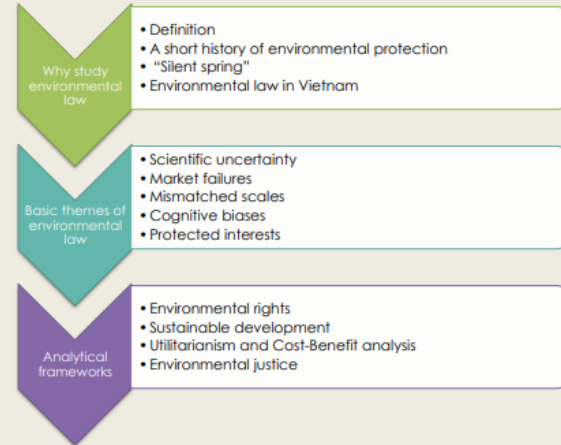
Why study environmental law

• Definition
• A short history of environmental protection
• "Silent spring"
• Environmental law in Vietnam

Basic themes of environmental law

• Scientific uncertainty
• Market failures
• Mismatched scales
• Cognitive biases
• Protected interests

Analytical frameworks

• Environmental rights
• Sustainable development
• Utilitarianism and Cost-Benefit analysis
• Environmental justice